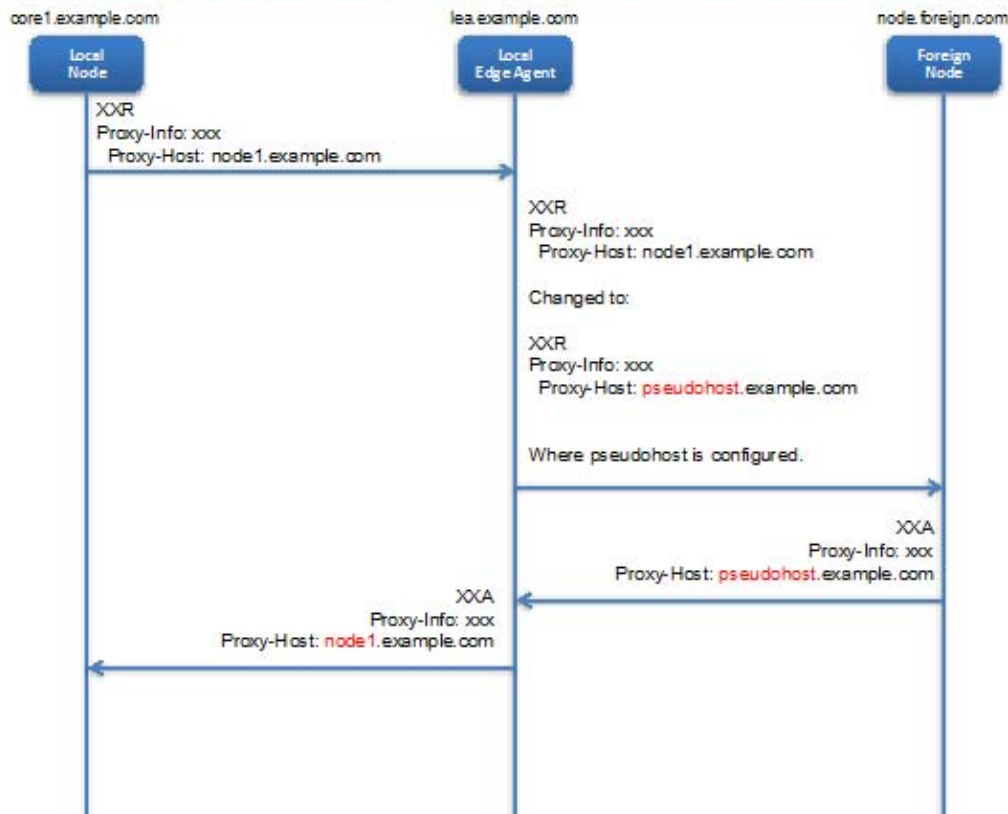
core1.example.com

Local Node

lea.example.com

Local Edge Agent

node.foreign.com

Foreign Node

XXR
Proxy-Info: xxx
Proxy-Host: node1.example.com

XXR
Proxy-Info: xxx
Proxy-Host: node1.example.com

Changed to:

XXR
Proxy-Info: xxx
Proxy-Host: pseudohost.example.com

Where pseudohost is configured.

XXA
Proxy-Info: xxx
Proxy-Host: pseudohost.example.com

XXA
Proxy-Info: xxx
Proxy-Host: node1.example.com